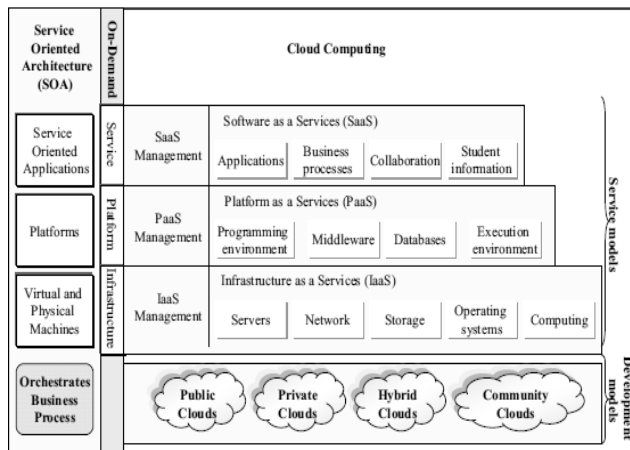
Service Oriented Architecture (SOA)

On-Demand

Cloud Computing

Service Oriented Applications

Service

SaaS Management

Software as a Services (SaaS)

Applications

Business processes

Collaboration

Student information

Platforms

Platform

PaaS Management

Platform as a Services (PaaS)

Programming environment

Middleware

Databases

Execution environment

Virtual and Physical Machines

Infrastructure

IaaS Management

Infrastructure as a Services (IaaS)

Servers

Network

Storage

Operating systems

Computing

Service models

Orchestrates Business Process

Public Clouds

Private Clouds

Hybrid Clouds

Community Clouds

Development models